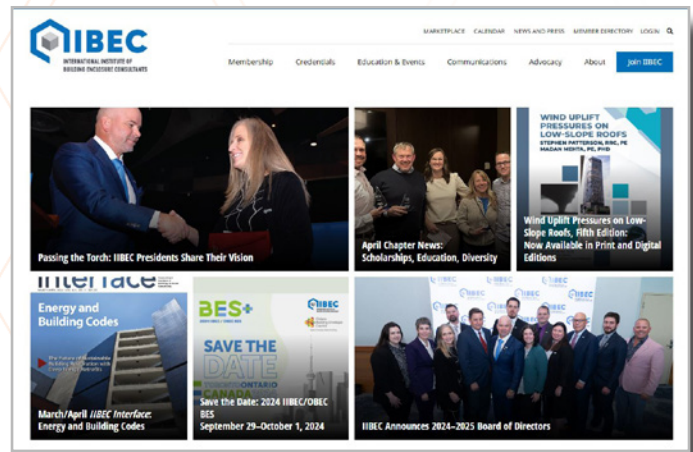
IIBEC
INTERNATIONAL INSTITUTE OF BUILDING ENCLOSURE CONSULTANTS

MARKETPLACE CALENDAR NEWS AND PRESS MEMBER DIRECTORY LOGIN

Membership Credentials Education & Events Communications Advocacy About Join IIBEC

Passing the Torch: IIBEC Presidents Share Their Vision

April Chapter News: Scholarships, Education, Diversity

WIND UPLIFT PRESSURES ON LOW-SLOPE ROOFS
STEPHEN PATTERSON, RRC, PE
MADAN MEHTA, PE, PHD

Wind Uplift Pressures on Low-Slope Roofs, Fifth Edition: Now Available in Print and Digital Editions

Interface

Energy and Building Codes

March/April IIBEC Interface: Energy and Building Codes

BES+

IIBEC

SAVE THE DATE
TORONTO ONTARIO CANADA

Save the Date: 2024 IIBEC/OBEC BES
September 29–October 1, 2024

IIBEC

IIBEC Announces 2024–2025 Board of Directors